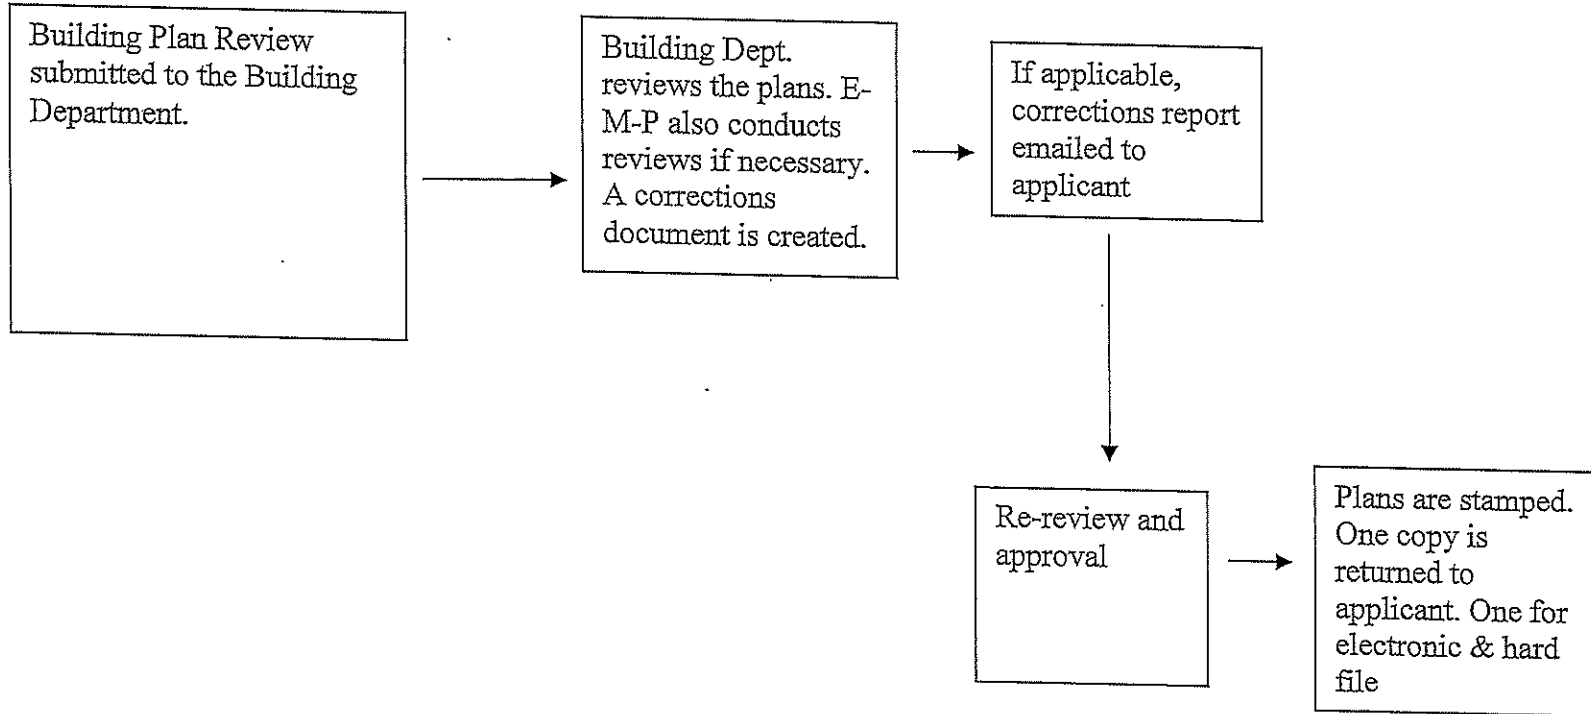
Building Plan Review submitted to the Building Department.

Building Dept. reviews the plans. E-M-P also conducts reviews if necessary. A corrections document is created.

If applicable, corrections report emailed to applicant

Re-review and approval

Plans are stamped. One copy is returned to applicant. One for electronic & hard file